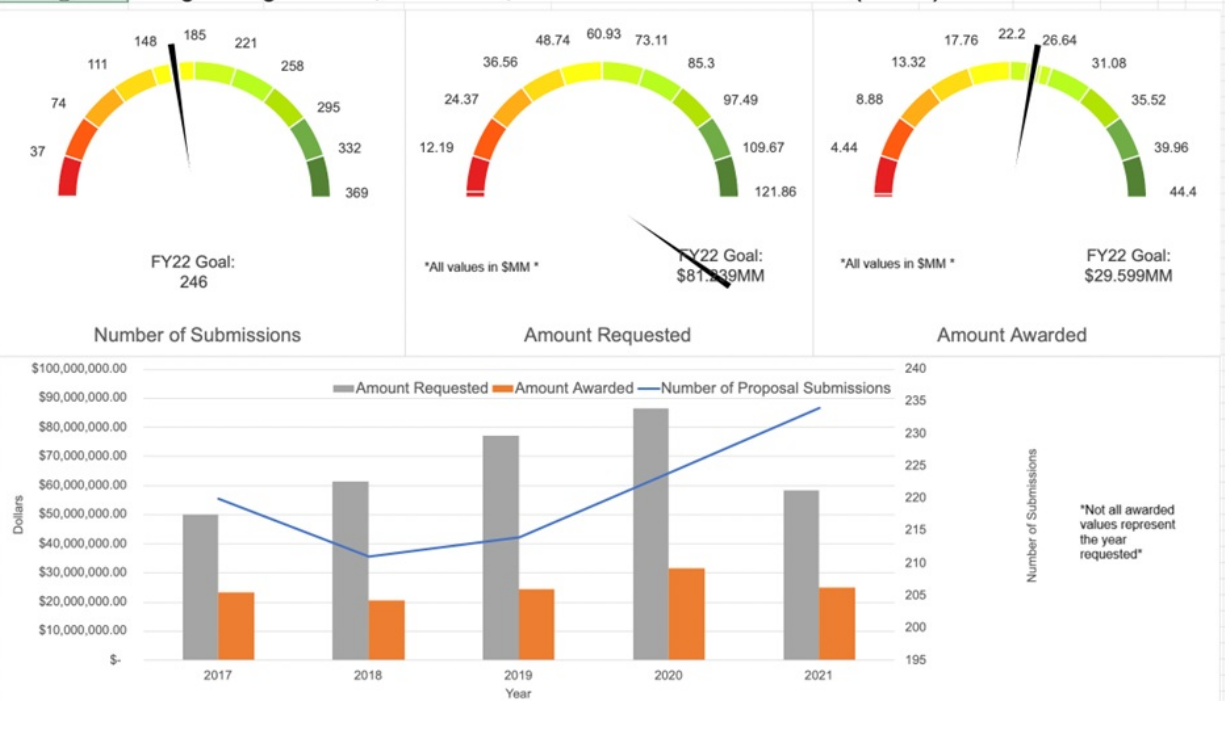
148 185 221
111 258
74 295
37 332
369

FY22 Goal:
246

Number of Submissions

48.74 60.93 73.11
36.56 85.3
24.37 97.49
12.19 109.67
121.86

*All values in $MM *

FY22 Goal:
$81.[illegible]39MM

Amount Requested

17.76 22.2 26.64
13.32 31.08
8.88 35.52
4.44 39.96
44.4

*All values in $MM *

FY22 Goal:
$29.599MM

Amount Awarded

Amount Requested Amount Awarded Number of Proposal Submissions

$100,000,000.00
$90,000,000.00
$80,000,000.00
$70,000,000.00
$60,000,000.00
$50,000,000.00
$40,000,000.00
$30,000,000.00
$20,000,000.00
$10,000,000.00
$-

Dollars

240
235
230
225
220
215
210
205
200
195

Number of Submissions

2017 2018 2019 2020 2021
Year

*Not all awarded values represent the year requested*